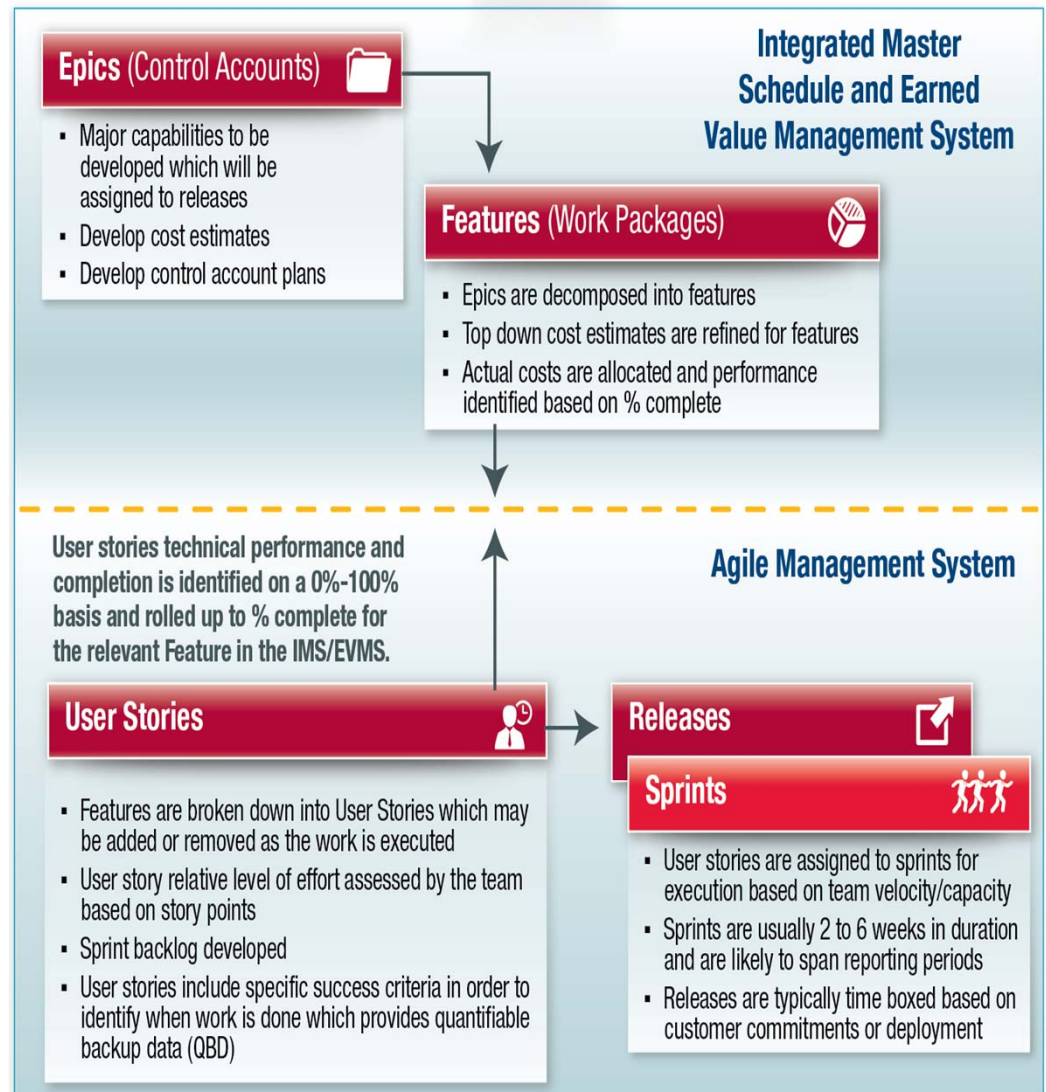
Epics (Control Accounts)

- Major capabilities to be developed which will be assigned to releases
- Develop cost estimates
- Develop control account plans

Integrated Master Schedule and Earned Value Management System

Features (Work Packages)

- Epics are decomposed into features
- Top down cost estimates are refined for features
- Actual costs are allocated and performance identified based on % complete

User stories technical performance and completion is identified on a 0%-100% basis and rolled up to % complete for the relevant Feature in the IMS/EVMS.

Agile Management System

User Stories

- Features are broken down into User Stories which may be added or removed as the work is executed
- User story relative level of effort assessed by the team based on story points
- Sprint backlog developed
- User stories include specific success criteria in order to identify when work is done which provides quantifiable backup data (QBD)

Releases

Sprints

- User stories are assigned to sprints for execution based on team velocity/capacity
- Sprints are usually 2 to 6 weeks in duration and are likely to span reporting periods
- Releases are typically time boxed based on customer commitments or deployment